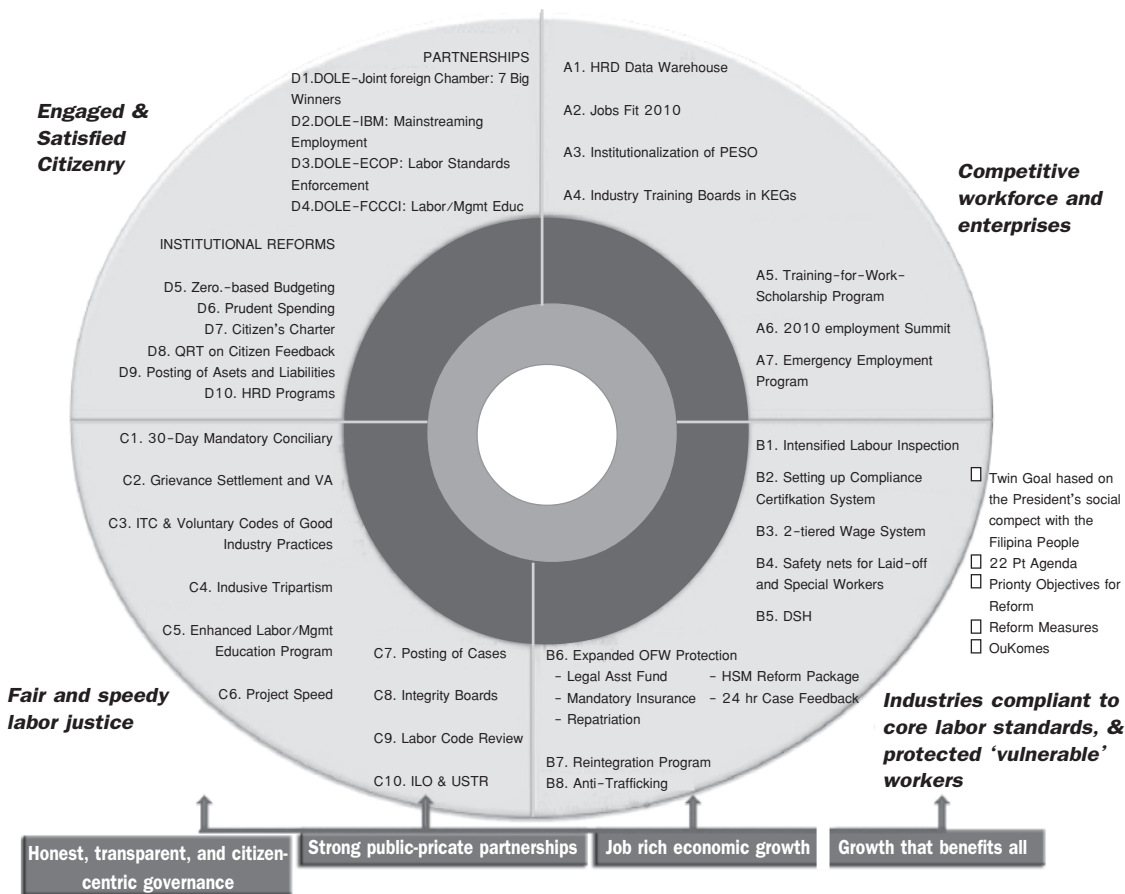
Engaged & Satisfied Citizenry

PARTNERSHIPS
D1.DOLE-Joint foreign Chamber: 7 Big Winners
D2.DOLE-IBM: Mainstreaming Employment
D3.DOLE-ECOP: Labor Standards Enforcement
D4.DOLE-FCCCI: Labor/Mgmt Educ

A1. HRD Data Warehouse
A2. Jobs Fit 2010
A3. Institutionalization of PESO
A4. Industry Training Boards in KEGs

Competitive workforce and enterprises

INSTITUTIONAL REFORMS
D5. Zero.-based Budgeting
D6. Prudent Spending
D7. Citizen's Charter
D8. QRT on Citizen Feedback
D9. Posting of Asets and Liabilities
D10. HRD Programs

A5. Training-for-Work-Scholarship Program
A6. 2010 employment Summit
A7. Emergency Employment Program

C1. 30-Day Mandatory Conciliary
C2. Grievance Settlement and VA
C3. ITC & Voluntary Codes of Good Industry Practices
C4. Indusive Tripartism
C5. Enhanced Labor/Mgmt Education Program
C6. Project Speed
C7. Posting of Cases
C8. Integrity Boards
C9. Labor Code Review
C10. ILO & USTR

B1. Intensified Labour Inspection
B2. Setting up Compliance Certifkation System
B3. 2-tiered Wage System
B4. Safety nets for Laid-off and Special Workers
B5. DSH
B6. Expanded OFW Protection
- Legal Asst Fund
- HSM Reform Package
- Mandatory Insurance
- 24 hr Case Feedback
- Repatriation
B7. Reintegration Program
B8. Anti-Trafficking

☐ Twin Goal hased on the President's social compect with the Filipina People
☐ 22 Pt Agenda
☐ Prionty Objectives for Reform
☐ Reform Measures
☐ OuKomes

Fair and speedy labor justice

Industries compliant to core labor standards, & protected 'vulnerable' workers

Honest, transparent, and citizen-centric governance
Strong public-pricate partnerships
Job rich economic growth
Growth that benefits all